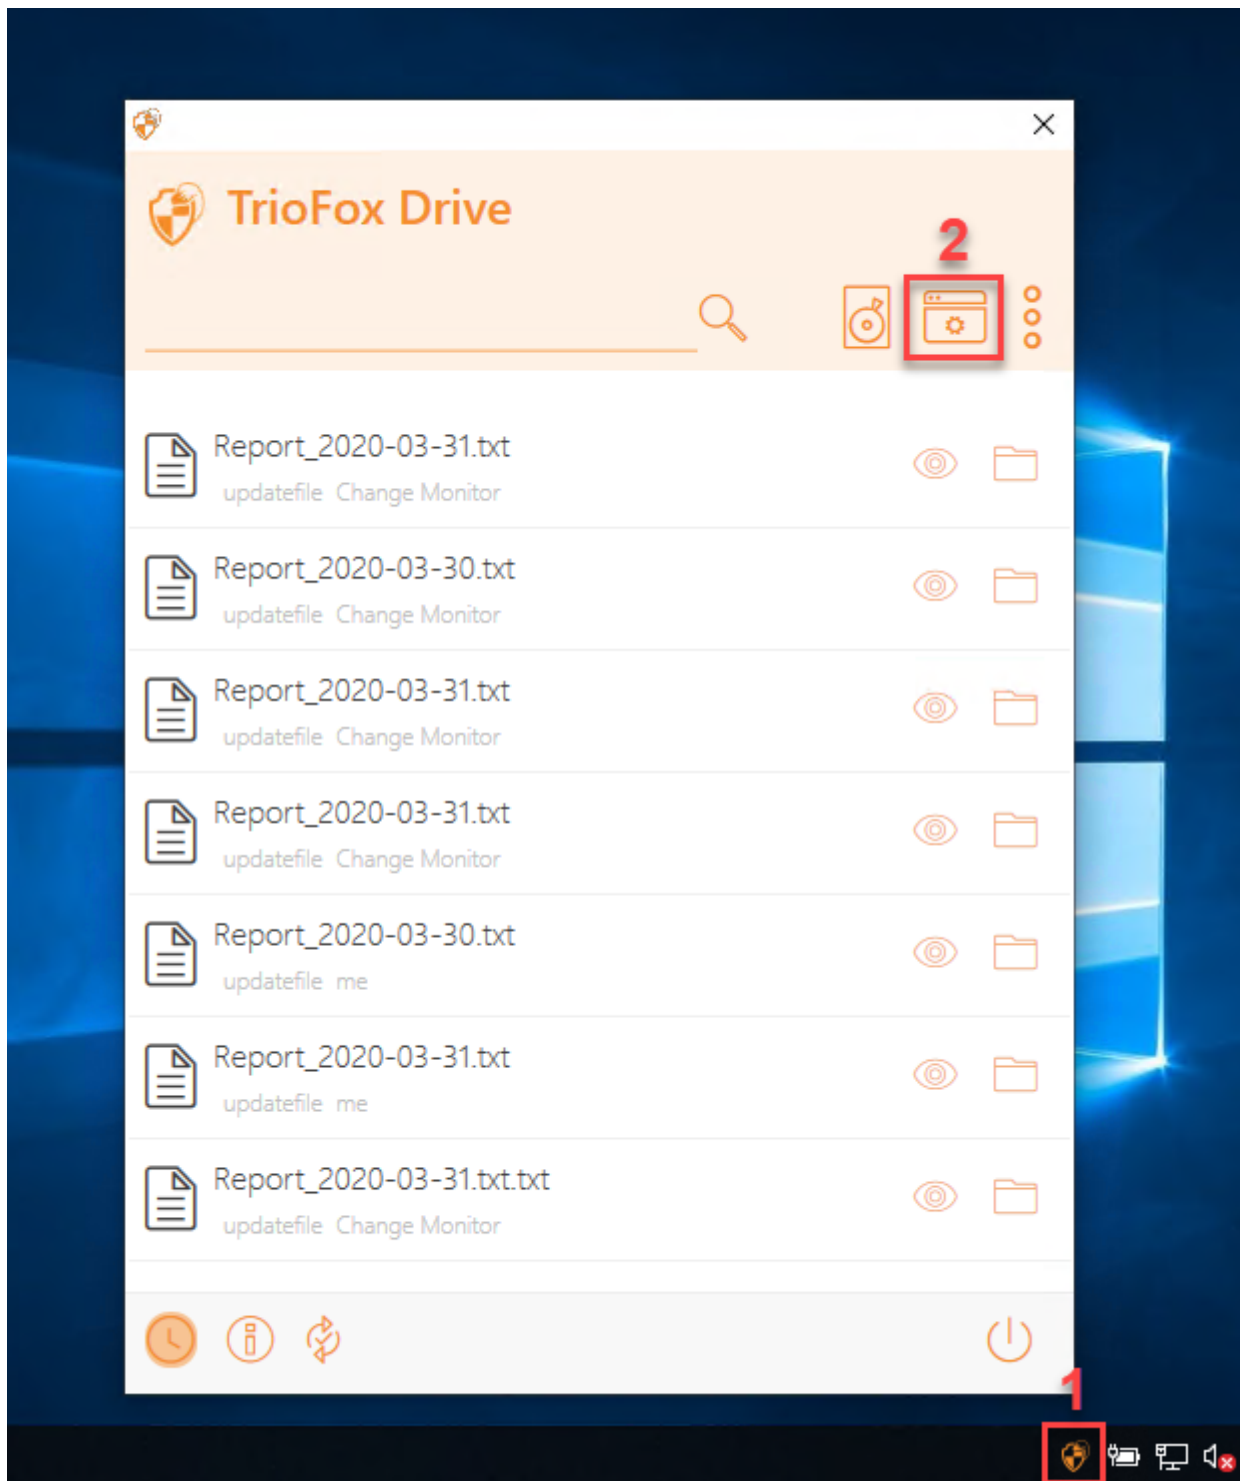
TrioFox Drive

2

Report_2020-03-31.txt
updatefile Change Monitor

Report_2020-03-30.txt
updatefile Change Monitor

Report_2020-03-31.txt
updatefile Change Monitor

Report_2020-03-31.txt
updatefile Change Monitor

Report_2020-03-30.txt
updatefile me

Report_2020-03-31.txt
updatefile me

Report_2020-03-31.txt.txt
updatefile Change Monitor

1